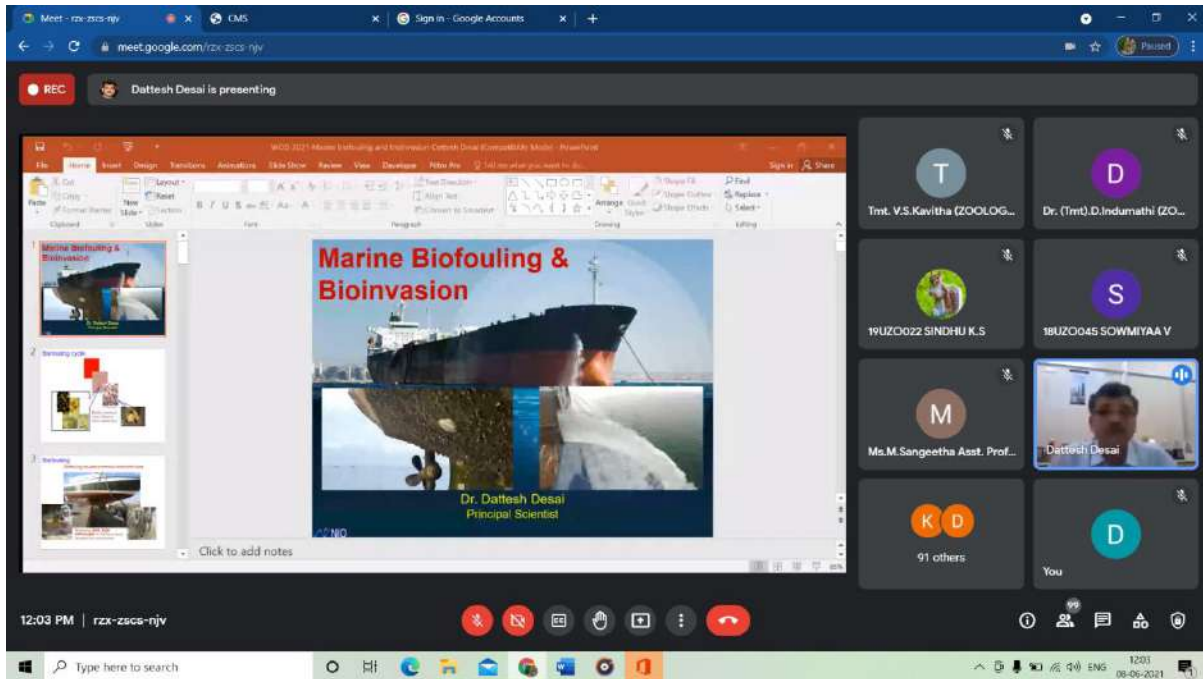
Meet - rzx-zscs-njv
CMS
Sign in - Google Accounts
meet.google.com/rzx-zscs-njv
Paused

REC
Dattesh Desai is presenting

File Home Insert Design Transitions Animations Slide Show Review View Developer
Sign in Share

Marine Biofouling & Bioinvasion

Marine Biofouling & Bioinvasion
Dr. Dattesh Desai
Principal Scientist
NIO

Click to add notes

Tmt. V.S.Kavitha (ZOOLOG...
Dr. (Tmt).D.Indumathi (ZO...
19UZO022 SINDHU K.S
18UZO045 SOWMIYAA V
Ms.M.Sangeetha Asst. Prof...
Dattesh Desai
91 others
You

12:03 PM | rzx-zscs-njv
99

Type here to search
ENG
12:03
08-06-2021